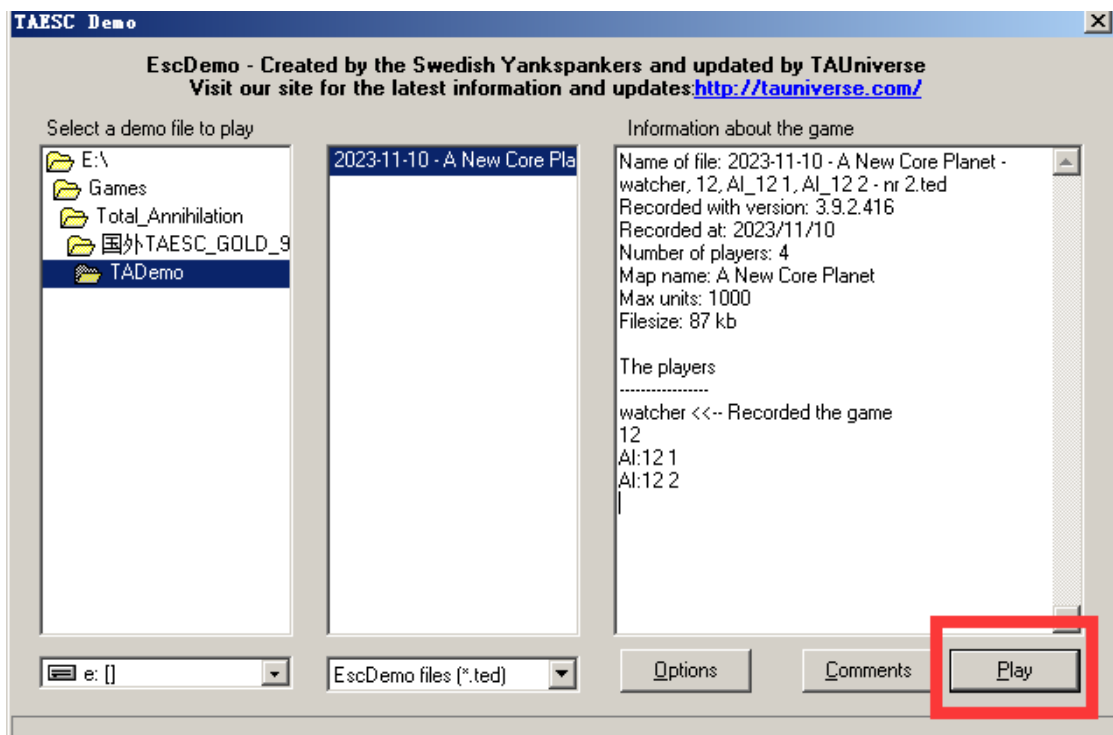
TAESC Demo

EscDemo - Created by the Swedish Yankspankers and updated by TAUniverse
Visit our site for the latest information and updates:http://tauniverse.com/

Select a demo file to play

E:\
Games
Total_Annihilation
国外TAESC_GOLD_9
TADemo

2023-11-10 - A New Core Pla

Information about the game

Name of file: 2023-11-10 - A New Core Planet - watcher, 12, AI_12 1, AI_12 2 - nr 2.ted
Recorded with version: 3.9.2.416
Recorded at: 2023/11/10
Number of players: 4
Map name: A New Core Planet
Max units: 1000
Filesize: 87 kb

The players
----------------
watcher <<-- Recorded the game
12
AI:12 1
AI:12 2

e: []

EscDemo files (*.ted)

Options

Comments

Play